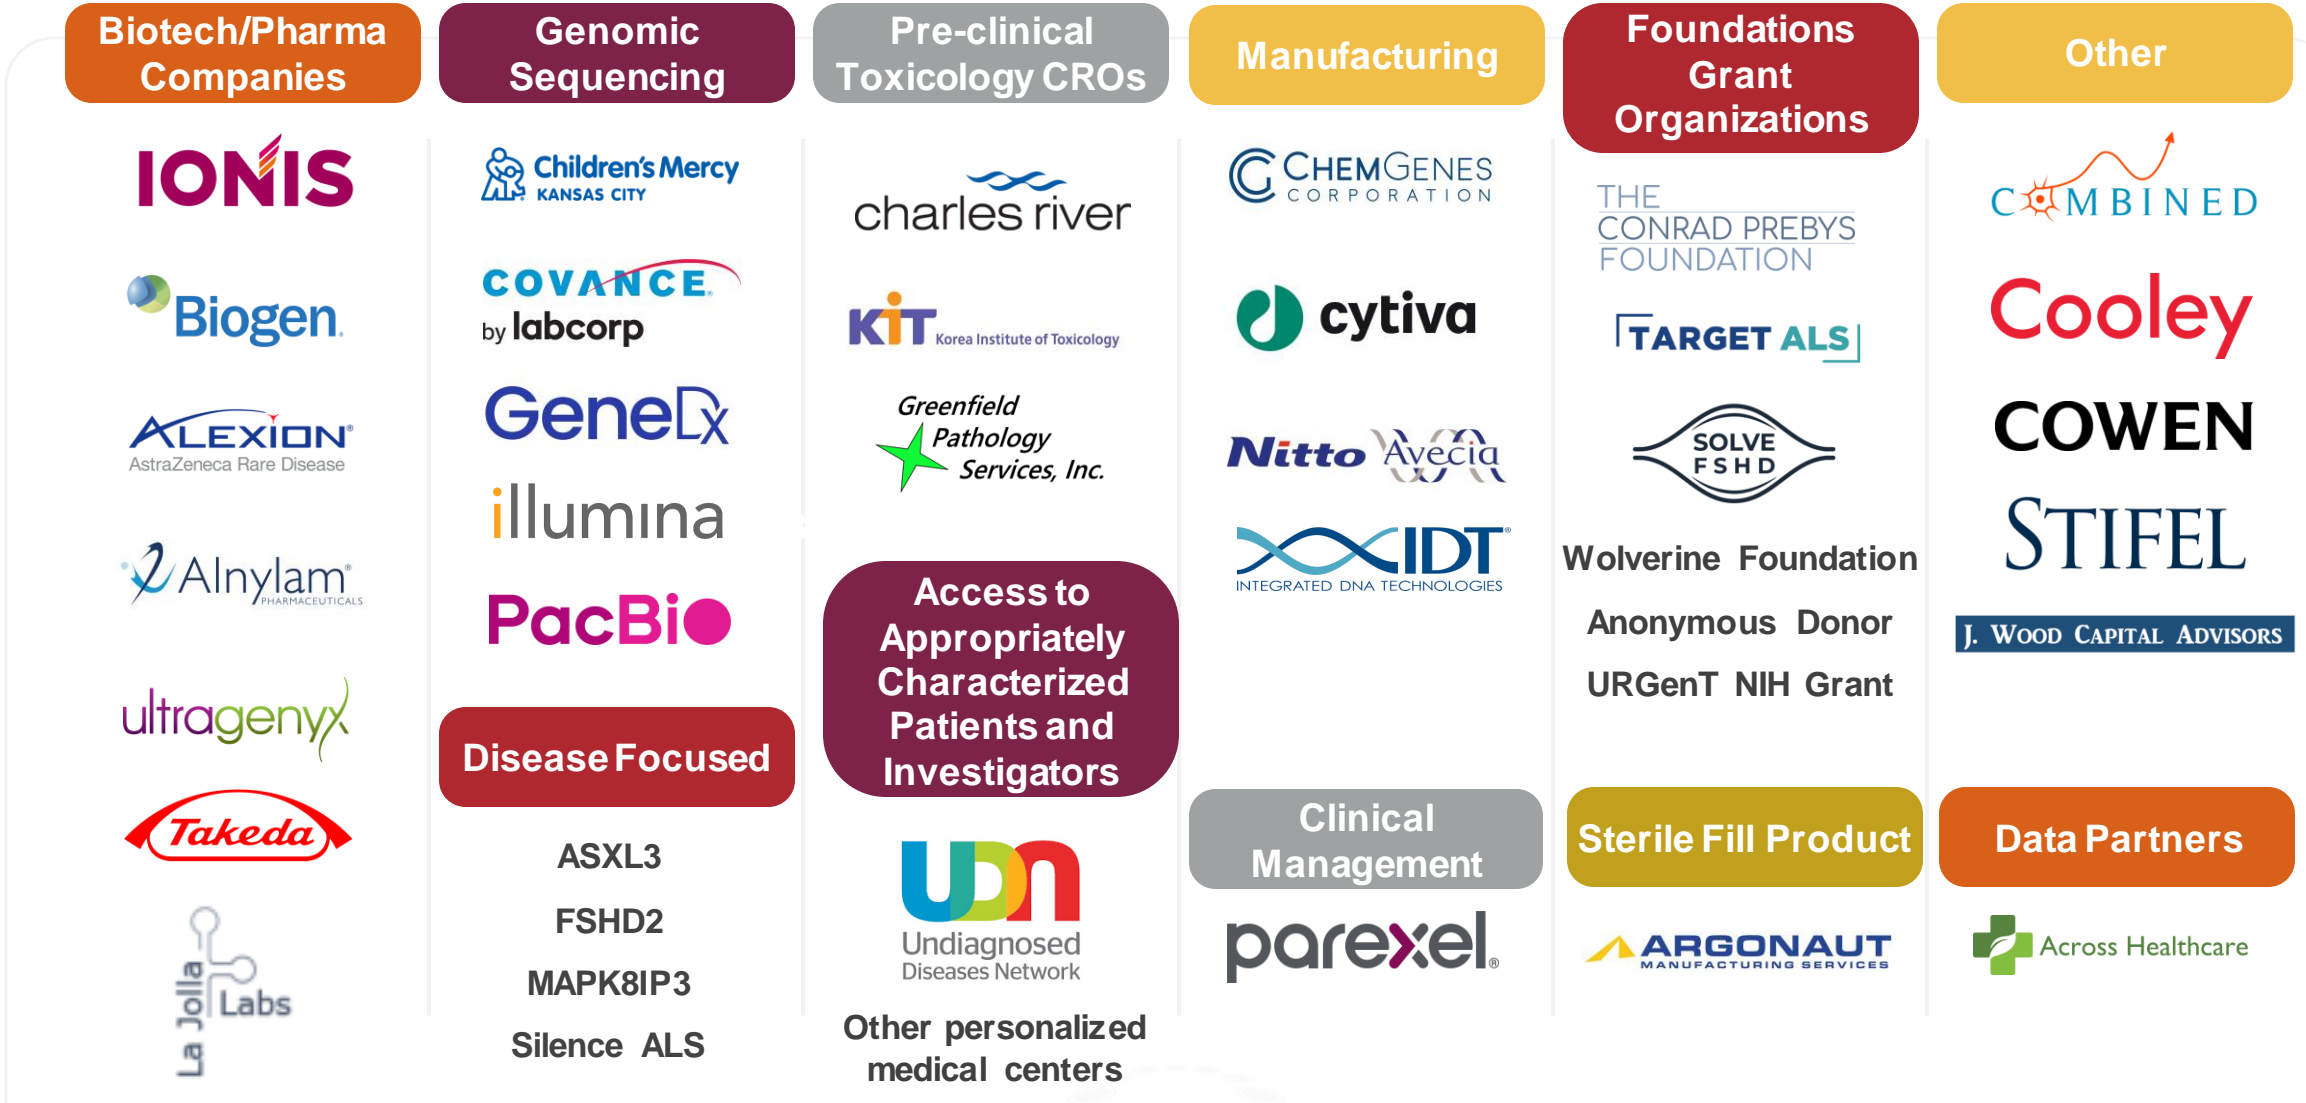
Biotech/Pharma Companies

IONIS

Biogen

ALEXION
AstraZeneca Rare Disease

Alnylam PHARMACEUTICALS

ultragenyx

Takeda

La Jolla Labs

Genomic Sequencing

Children's Mercy KANSAS CITY

COVANCE by labcorp

GeneDx

illumina

PacBio

Disease Focused

ASXL3

FSHD2

MAPK8IP3

Silence ALS

Pre-clinical Toxicology CROs

charles river

KIT Korea Institute of Toxicology

Greenfield Pathology Services, Inc.

Access to Appropriately Characterized Patients and Investigators

UDN Undiagnosed Diseases Network

Other personalized medical centers

Manufacturing

CHEMGENES CORPORATION

cytiva

Nitto Avecia

IDT INTEGRATED DNA TECHNOLOGIES

Clinical Management

parexel

Foundations Grant Organizations

THE CONRAD PREBYS FOUNDATION

TARGET ALS

SOLVE FSHD

Wolverine Foundation

Anonymous Donor

URGenT NIH Grant

Sterile Fill Product

ARGONAUT MANUFACTURING SERVICES

Other

COMBINED

Cooley

COWEN

STIFEL

J. WOOD CAPITAL ADVISORS

Data Partners

Across Healthcare